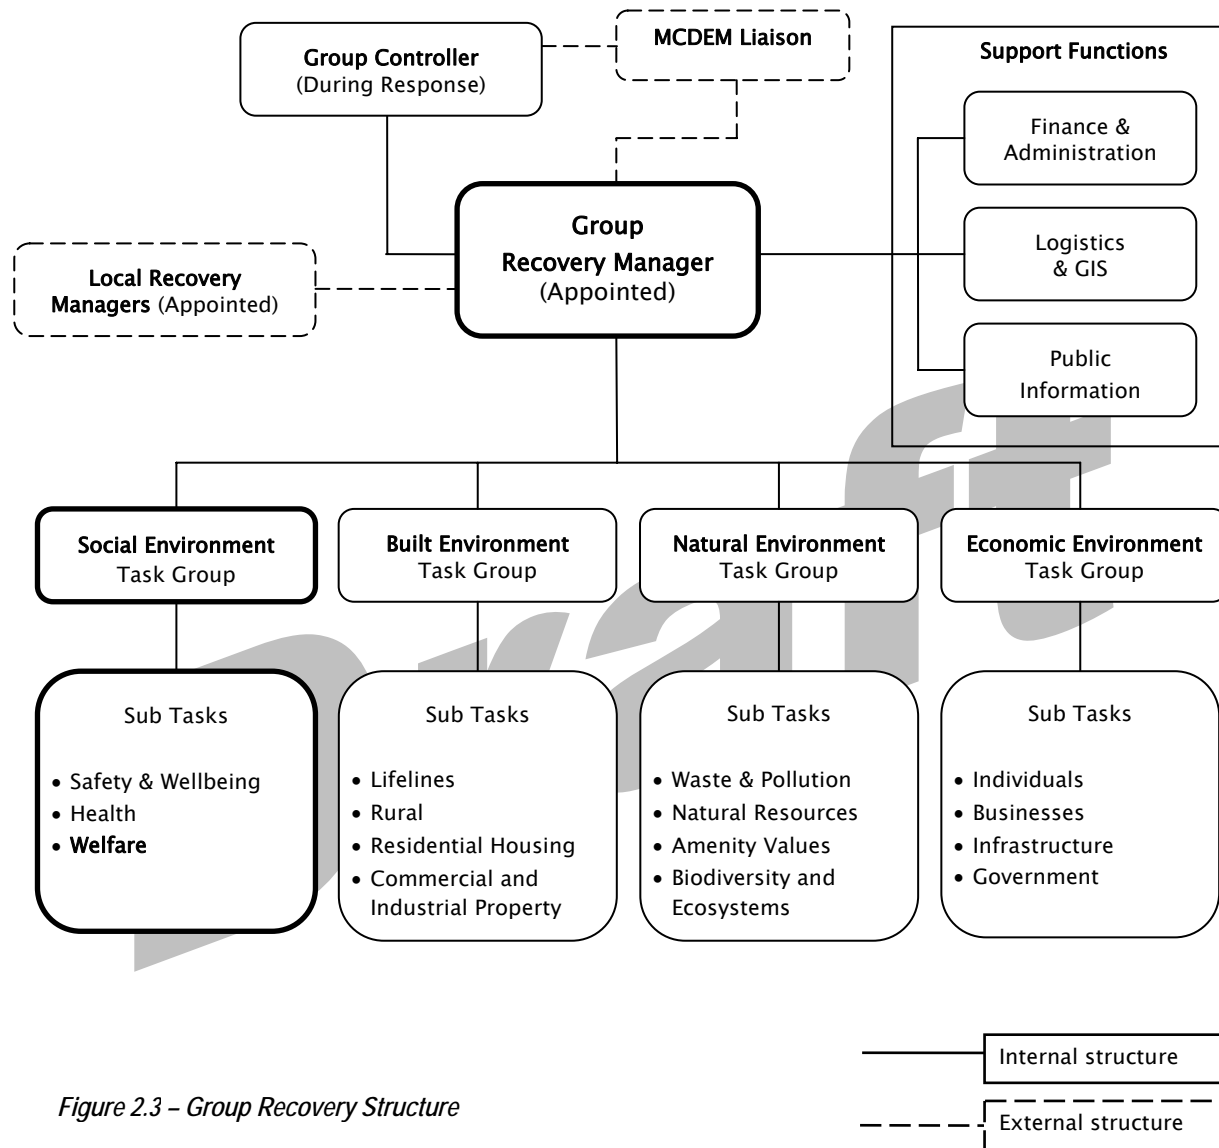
Group Controller
(During Response)

MCDEM Liaison

Support Functions

Finance & Administration

Logistics & GIS

Public Information

Local Recovery Managers (Appointed)

Group Recovery Manager
(Appointed)

Social Environment Task Group

Built Environment Task Group

Natural Environment Task Group

Economic Environment Task Group

Sub Tasks

• Safety & Wellbeing
• Health
• Welfare

Sub Tasks

• Lifelines
• Rural
• Residential Housing
• Commercial and Industrial Property

Sub Tasks

• Waste & Pollution
• Natural Resources
• Amenity Values
• Biodiversity and Ecosystems

Sub Tasks

• Individuals
• Businesses
• Infrastructure
• Government

Draft

Internal structure

External structure

Figure 2.3 – Group Recovery Structure